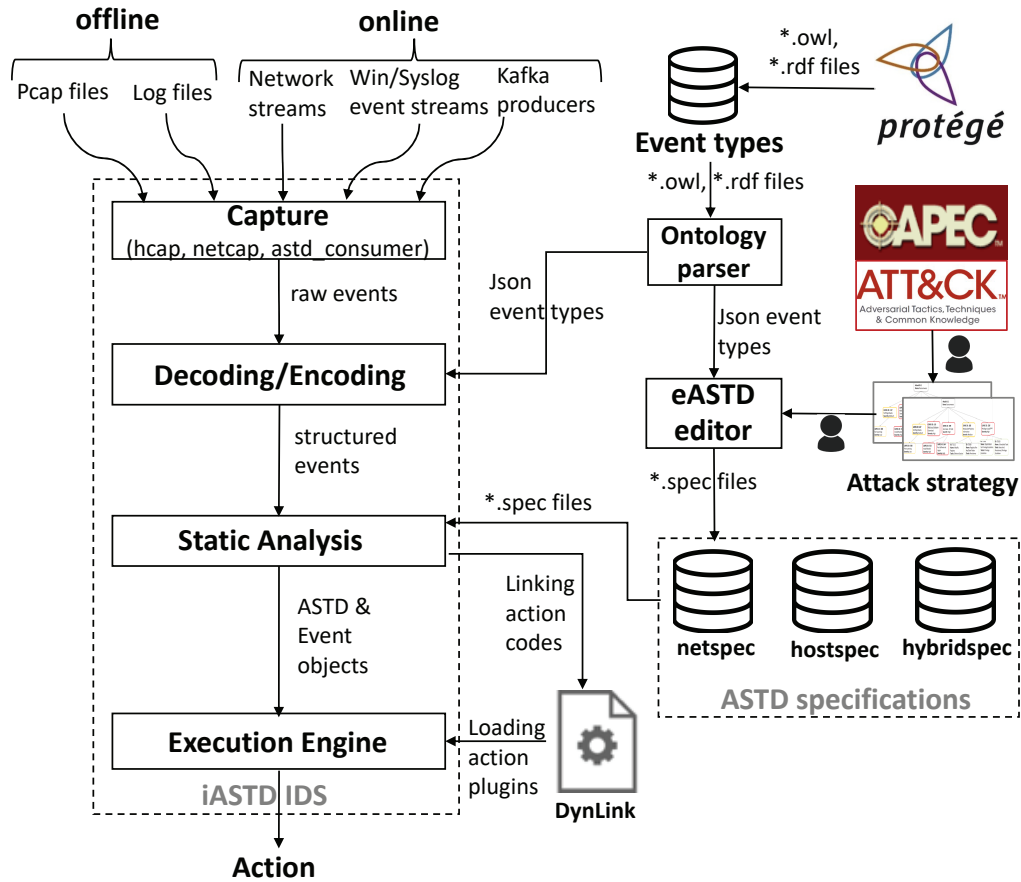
offline

Pcap files

Log files

online

Network streams

Win/Syslog event streams

Kafka producers

\*.owl, \*.rdf files

protégé

Event types

\*.owl, \*.rdf files

Capture (hcap, netcap, astd_consumer)

raw events

Json event types

Ontology parser

CAPEC

ATT&CK Adversarial Tactics, Techniques & Common Knowledge

Json event types

Decoding/Encoding

eASTD editor

structured events

\*.spec files

Attack strategy

\*.spec files

Static Analysis

Linking action codes

ASTD & Event objects

netspec

hostspec

hybridspec

ASTD specifications

Loading action plugins

Execution Engine

iASTD IDS

DynLink

Action